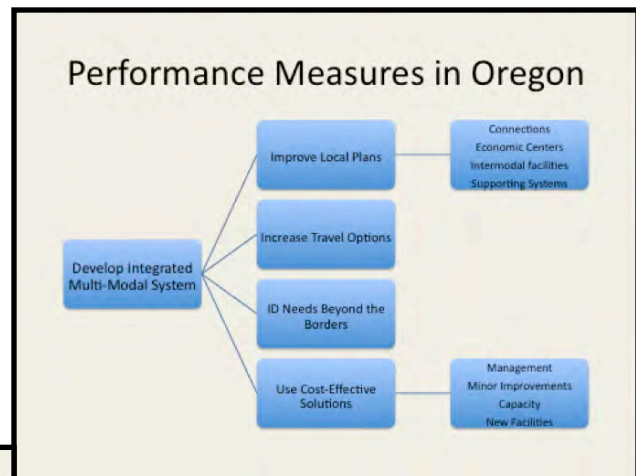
Performance Measures in Oregon

Develop Integrated Multi-Modal System

Improve Local Plans

Connections
Economic Centers
Intermodal facilities
Supporting Systems

Increase Travel Options

ID Needs Beyond the Borders

Use Cost-Effective Solutions

Management
Minor Improvements
Capacity
New Facilities